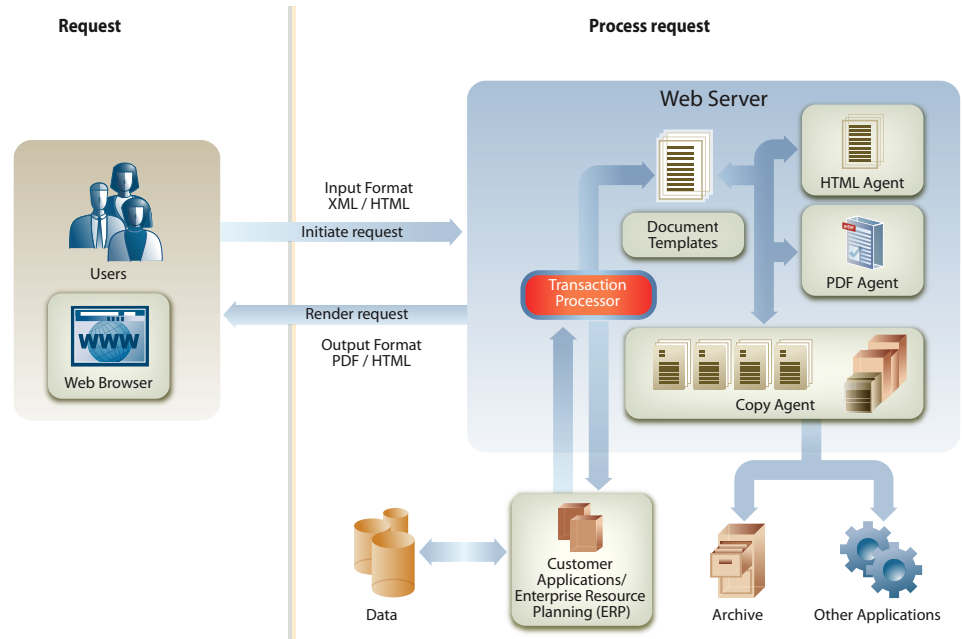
Request

Process request

Users

WWW

Web Browser

Input Format
XML / HTML

Initiate request

Render request

Output Format
PDF / HTML

Web Server

Document Templates

HTML Agent

PDF

PDF Agent

Transaction Processor

Copy Agent

Data

Customer Applications/ Enterprise Resource Planning (ERP)

Archive

Other Applications